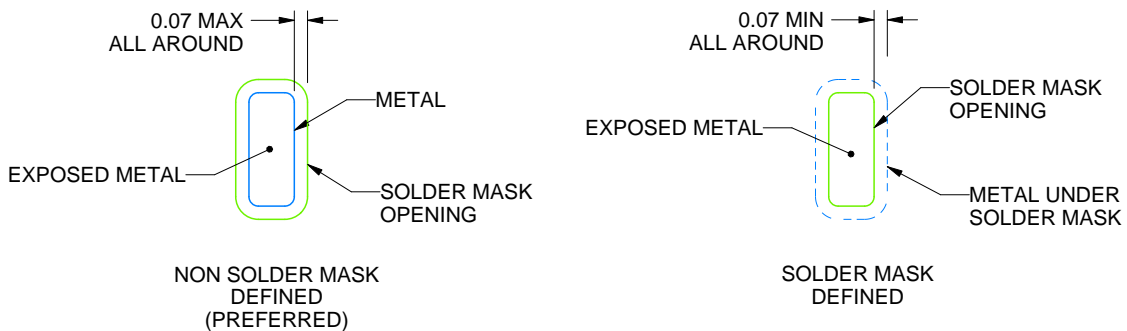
0.07 MAX
ALL AROUND

METAL

EXPOSED METAL

SOLDER MASK
OPENING

NON SOLDER MASK
DEFINED
(PREFERRED)

0.07 MIN
ALL AROUND

SOLDER MASK
OPENING

EXPOSED METAL

METAL UNDER
SOLDER MASK

SOLDER MASK
DEFINED